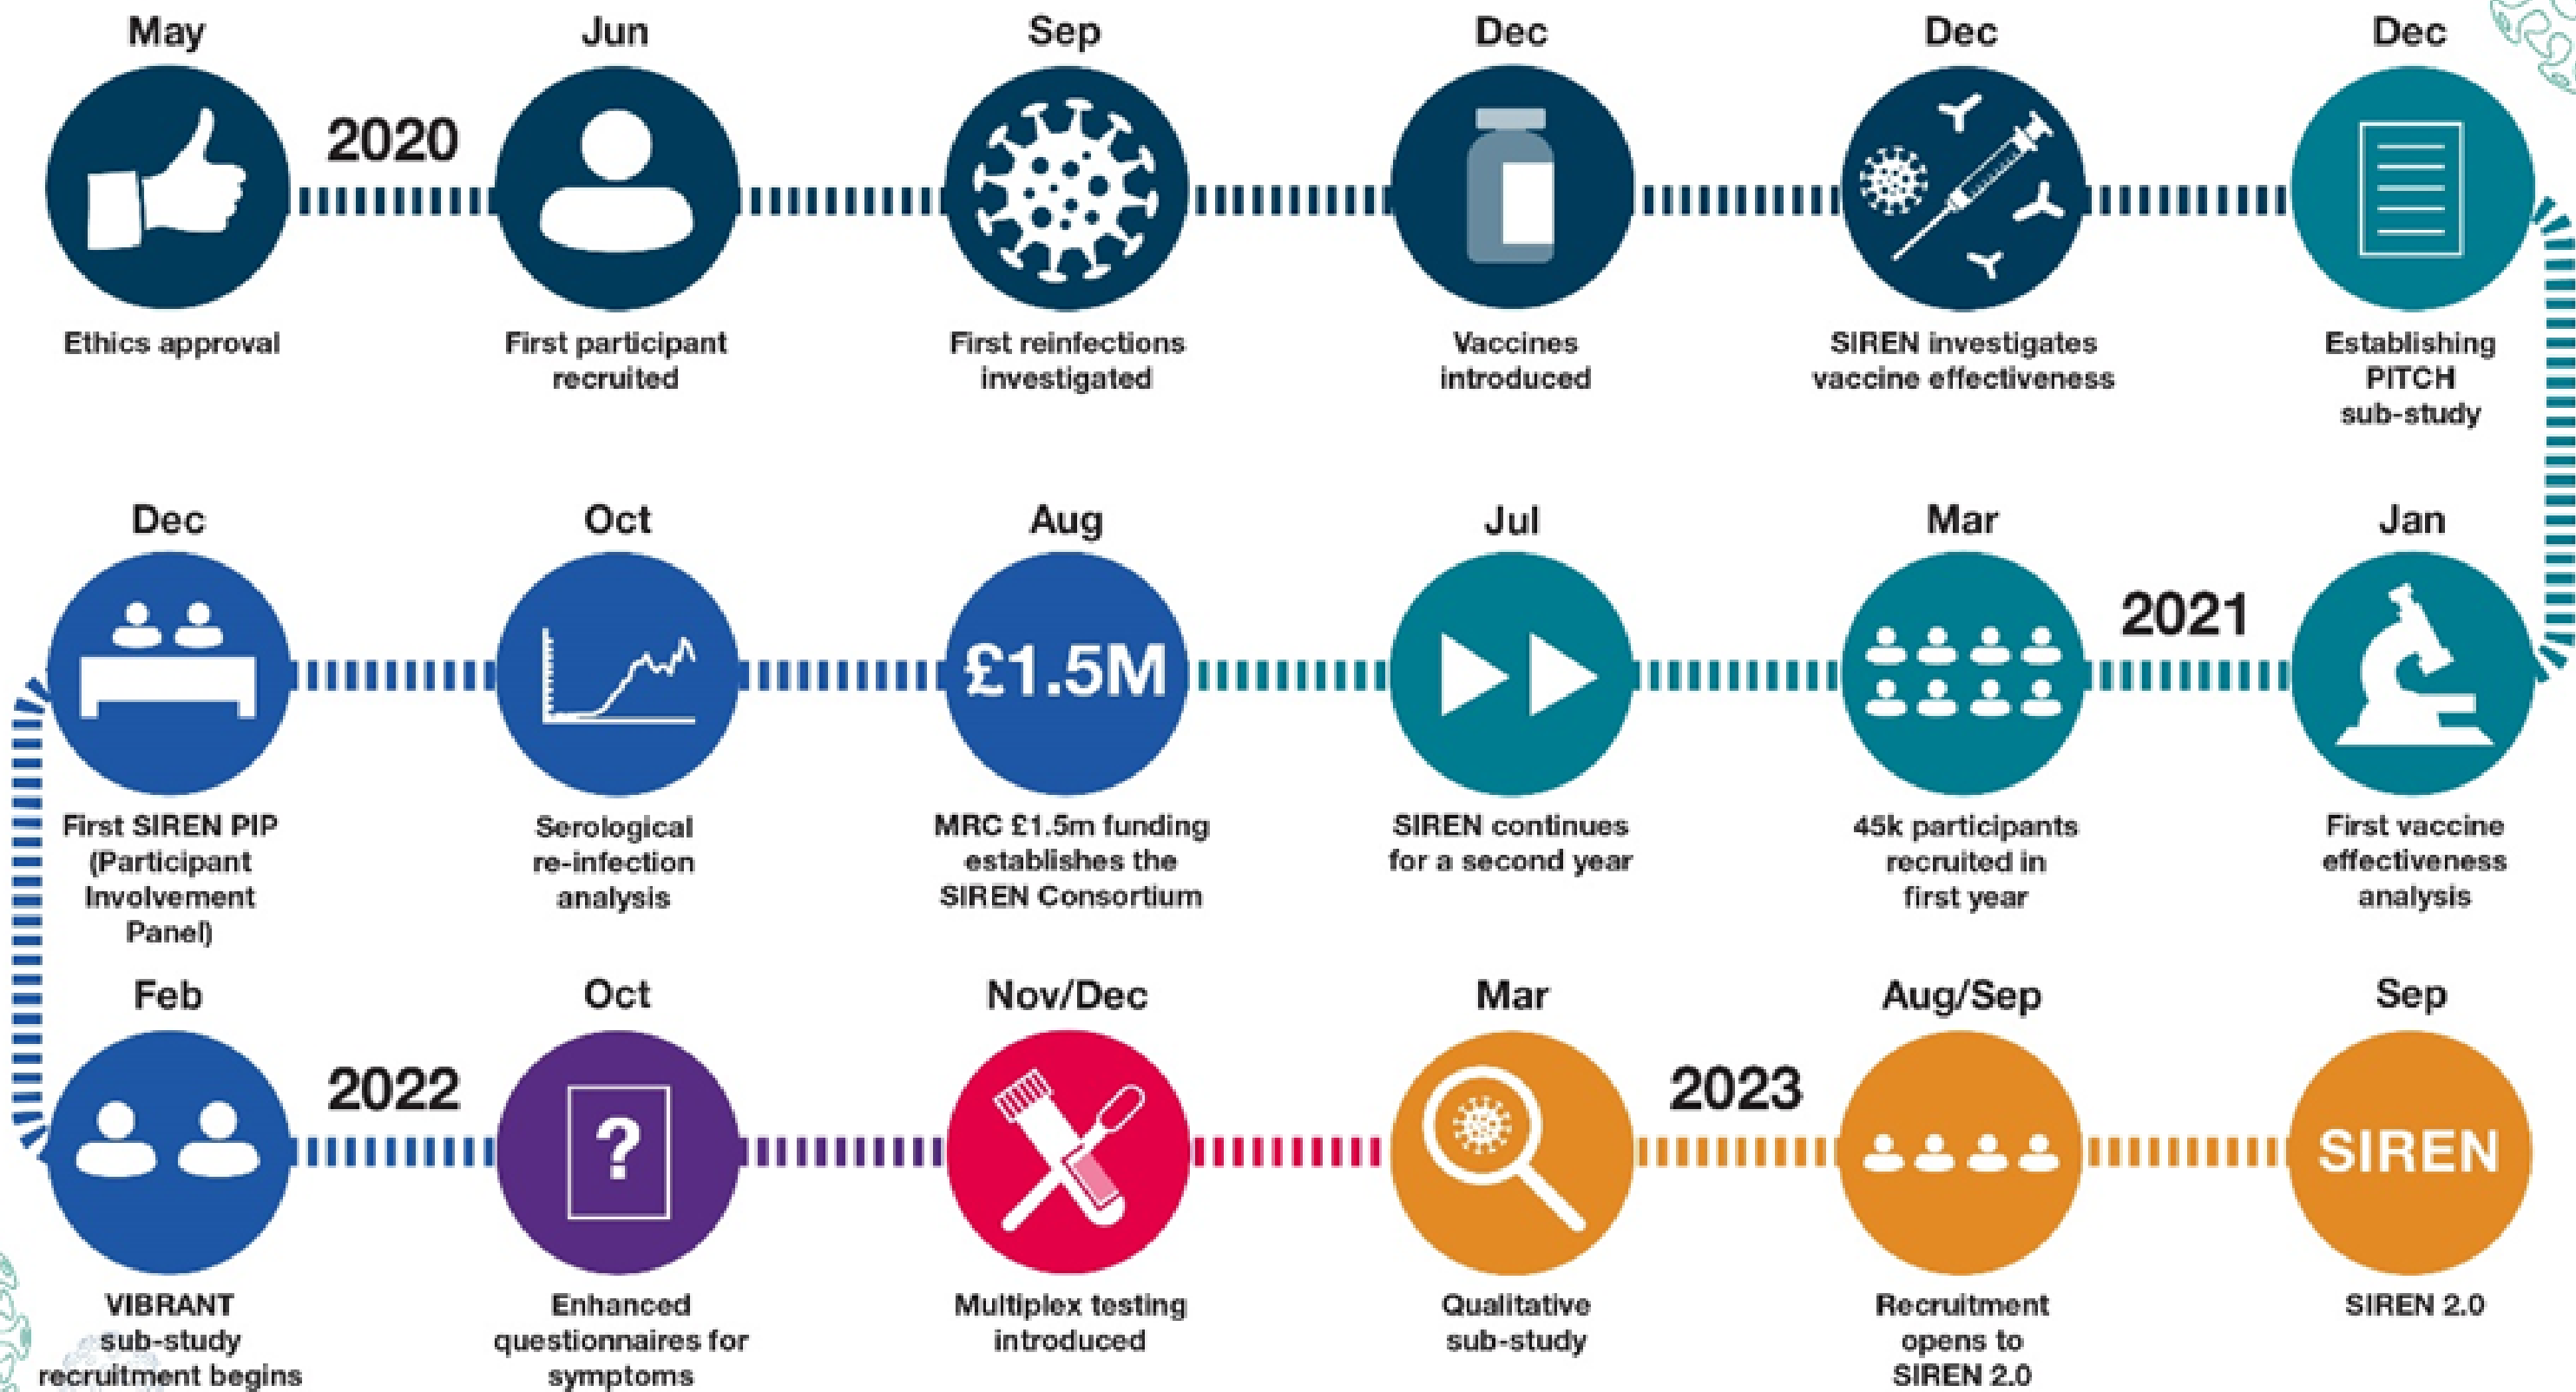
May
2020
Ethics approval

Jun
First participant recruited

Sep
First reinfections investigated

Dec
Vaccines introduced

Dec
SIREN investigates vaccine effectiveness

Dec
Establishing PITCH sub-study

Jan
2021
First vaccine effectiveness analysis

Mar
45k participants recruited in first year

Jul
SIREN continues for a second year

Aug
£1.5M
MRC £1.5m funding establishes the SIREN Consortium

Oct
Serological re-infection analysis

Dec
First SIREN PIP (Participant Involvement Panel)

Feb
2022
VIBRANT sub-study recruitment begins

Oct
?
Enhanced questionnaires for symptoms

Nov/Dec
Multiplex testing introduced

Mar
2023
Qualitative sub-study

Aug/Sep
Recruitment opens to SIREN 2.0

Sep
SIREN
SIREN 2.0